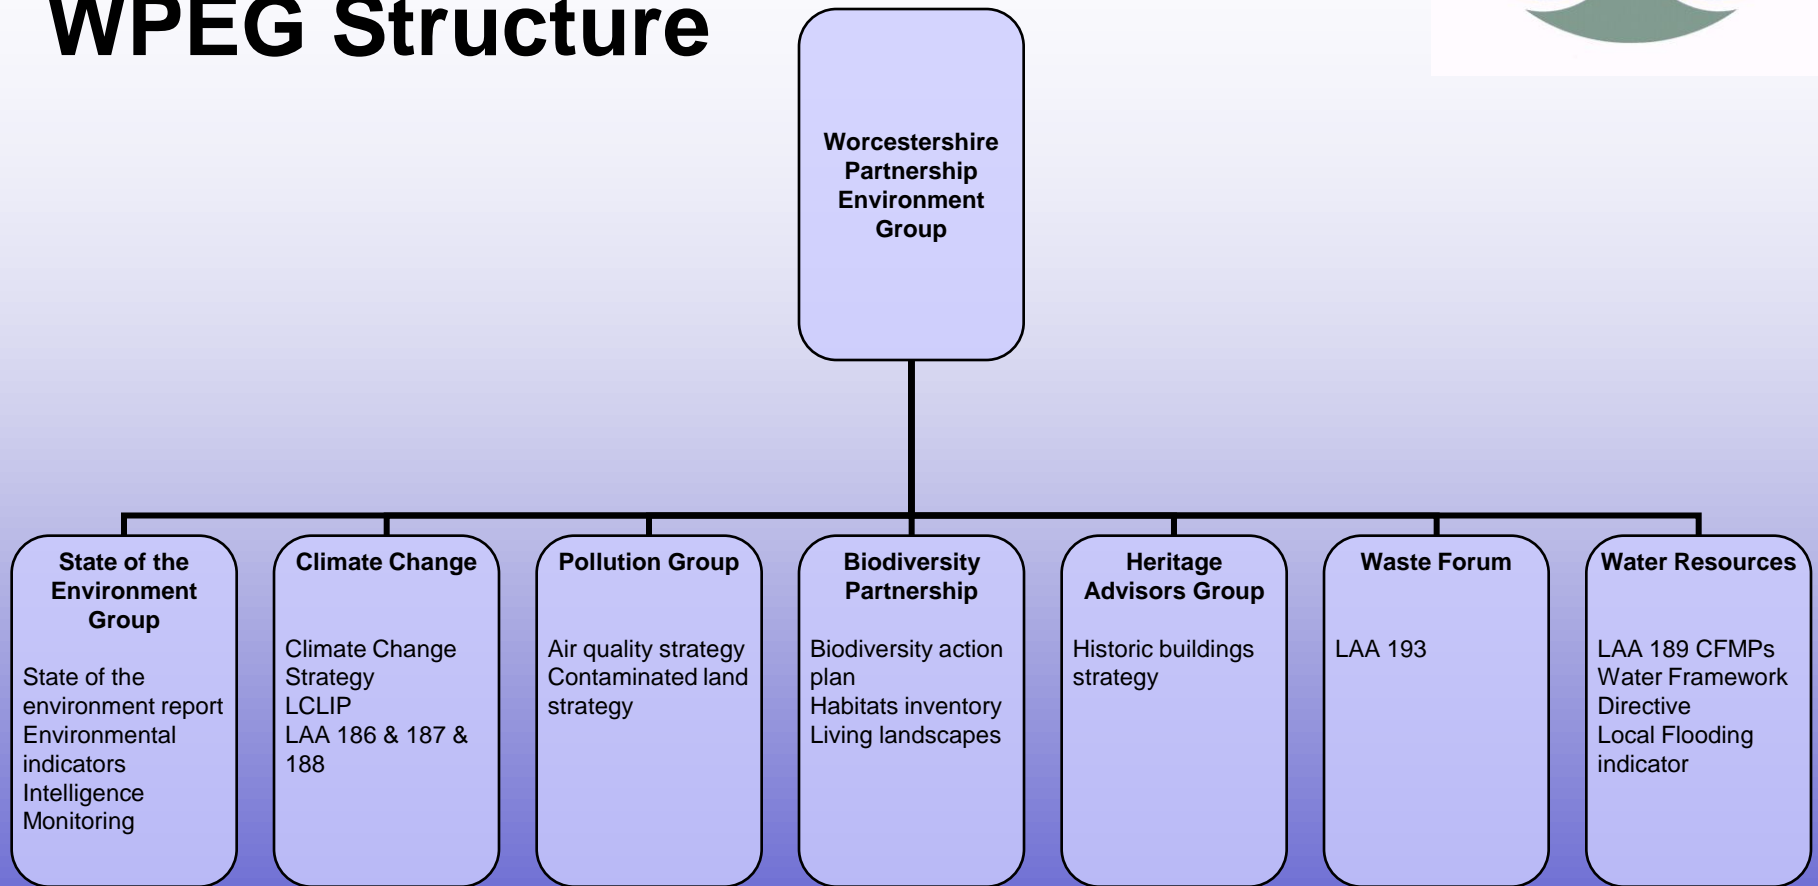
WPEG Structure

Worcestershire Partnership Environment Group

State of the Environment Group

State of the environment report
Environmental indicators
Intelligence
Monitoring

Climate Change

Climate Change Strategy
LCLIP
LAA 186 & 187 & 188

Pollution Group

Air quality strategy
Contaminated land strategy

Biodiversity Partnership

Biodiversity action plan
Habitats inventory
Living landscapes

Heritage Advisors Group

Historic buildings strategy

Waste Forum

LAA 193

Water Resources

LAA 189 CFMPs
Water Framework Directive
Local Flooding indicator